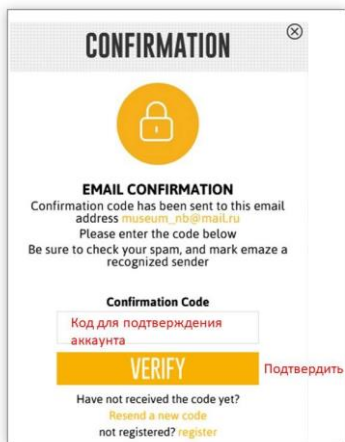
CONFIRMATION

EMAIL CONFIRMATION

Confirmation code has been sent to this email address museum_nb@mail.ru

Please enter the code below

Be sure to check your spam, and mark emaze a recognized sender

Confirmation Code

Код для подтверждения аккаунта

VERIFY

Подтвердить

Have not received the code yet?

Resend a new code

not registered? register